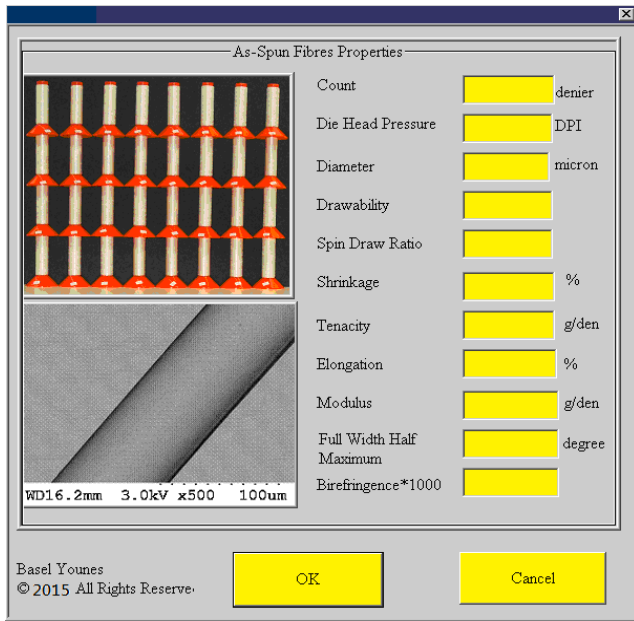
As-Spun Fibres Properties

WD16.2mm 3.0kV x500 100um

Count denier
Die Head Pressure DPI
Diameter micron
Drawability
Spin Draw Ratio
Shrinkage %
Tenacity g/den
Elongation %
Modulus g/den
Full Width Half Maximum degree
Birefringence*1000

Basel Younes
© 2015 All Rights Reserve

OK

Cancel